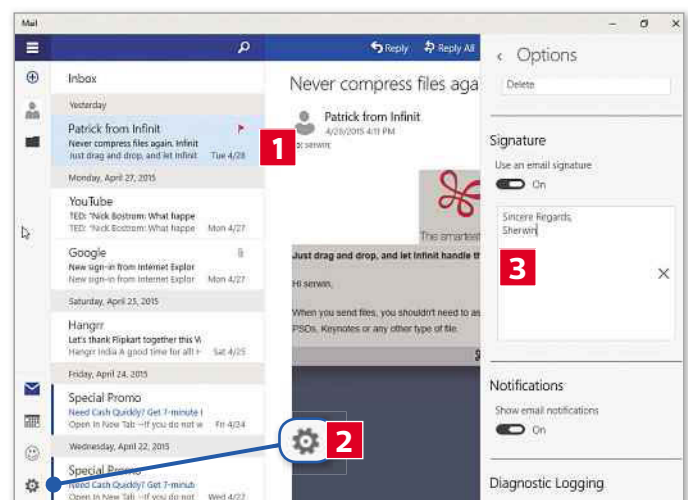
Mail

Reply Reply All

Inbox

Yesterday

Patrick from Infinit
Never compress files again. Infinit
Just drag and drop, and let Infinit Tue 4/28

1

Monday, April 27, 2015

YouTube
TED: "Nick Bostrom: What happe
TED: "Nick Bostrom: What happe Mon 4/27

Google
New sign-in from Internet Explor
New sign-in from Internet Explor Mon 4/27

Saturday, April 25, 2015

Hangrr
Let's thank Flipkart together this W
Hangrr India A good time for all H Sat 4/25

Friday, April 24, 2015

Special Promo
Need Cash Quickly? Get 7-minute l
Open In New Tab ~If you do not Fri 4/24

Wednesday, April 22, 2015

Special Promo
Need Cash Quickly? Get 7-minute l
Open In New Tab ~If you do not Wed 4/22

2

Never compress files aga

Patrick from Infinit
4/28/2015 4:11 PM
To: serwin

The smartest

Just drag and drop, and let Infinit handle th

Hi serwin,

When you send files, you shouldn't need to a
PSDs, Keynotes or any other type of file.

Options

Delete

Signature

Use an email signature

On

Sincere Regards,
Sherwin

3

Notifications

Show email notifications

On

Diagnostic Logging